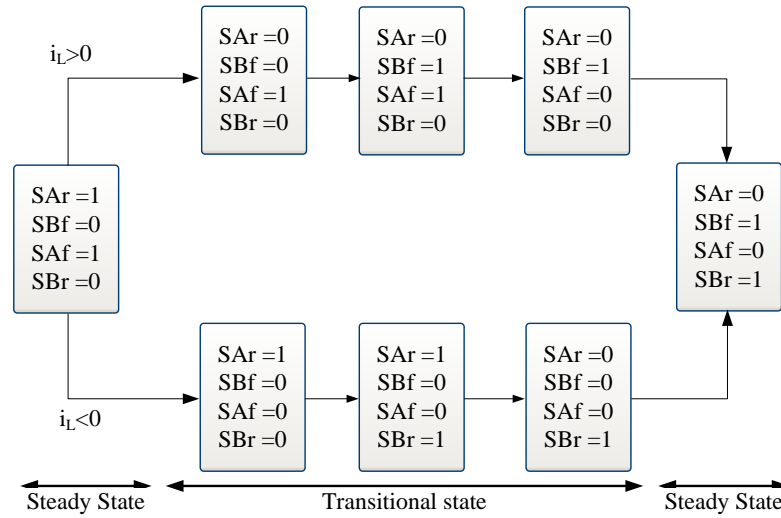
SAr =1
SBf =0
SAf =1
SBr =0

$i_L>0$

SAr =0
SBf =0
SAf =1
SBr =0

SAr =0
SBf =1
SAf =1
SBr =0

SAr =0
SBf =1
SAf =0
SBr =0

$i_L<0$

SAr =1
SBf =0
SAf =0
SBr =0

SAr =1
SBf =0
SAf =0
SBr =1

SAr =0
SBf =0
SAf =0
SBr =1

SAr =0
SBf =1
SAf =0
SBr =1

Steady State

Transitional state

Steady State